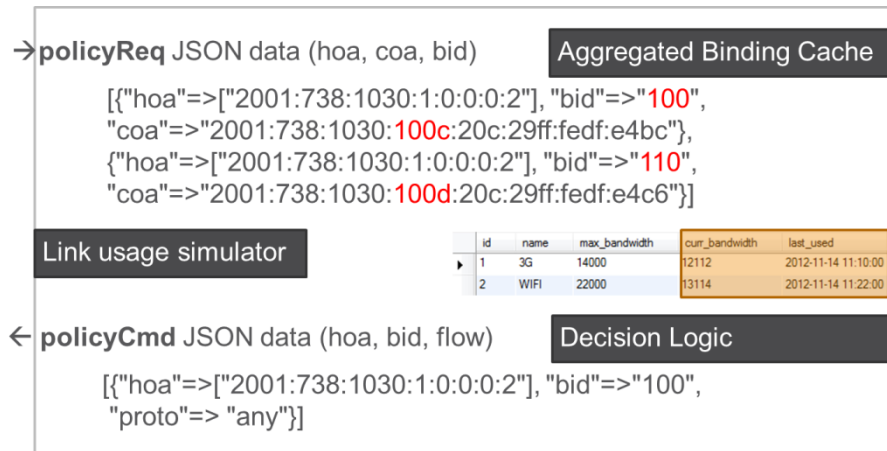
→policyReq JSON data (hoa, coa, bid)

Aggregated Binding Cache

[{"hoa"=>["2001:738:1030:1:0:0:0:2"], "bid"=>"100", "coa"=>"2001:738:1030:100c:20c:29ff:fedf:e4bc"}, {"hoa"=>["2001:738:1030:1:0:0:0:2"], "bid"=>"110", "coa"=>"2001:738:1030:100d:20c:29ff:fedf:e4c6"}]

Link usage simulator

| id | name | max_bandwidth | curr_bandwidth | last_used |
|---|---|---|---|---|
| 1 | 3G | 14000 | 12112 | 2012-11-14 11:10:00 |
| 2 | WIFI | 22000 | 13114 | 2012-11-14 11:22:00 |

← policyCmd JSON data (hoa, bid, flow)

Decision Logic

[{"hoa"=>["2001:738:1030:1:0:0:0:2"], "bid"=>"100", "proto"=> "any"}]